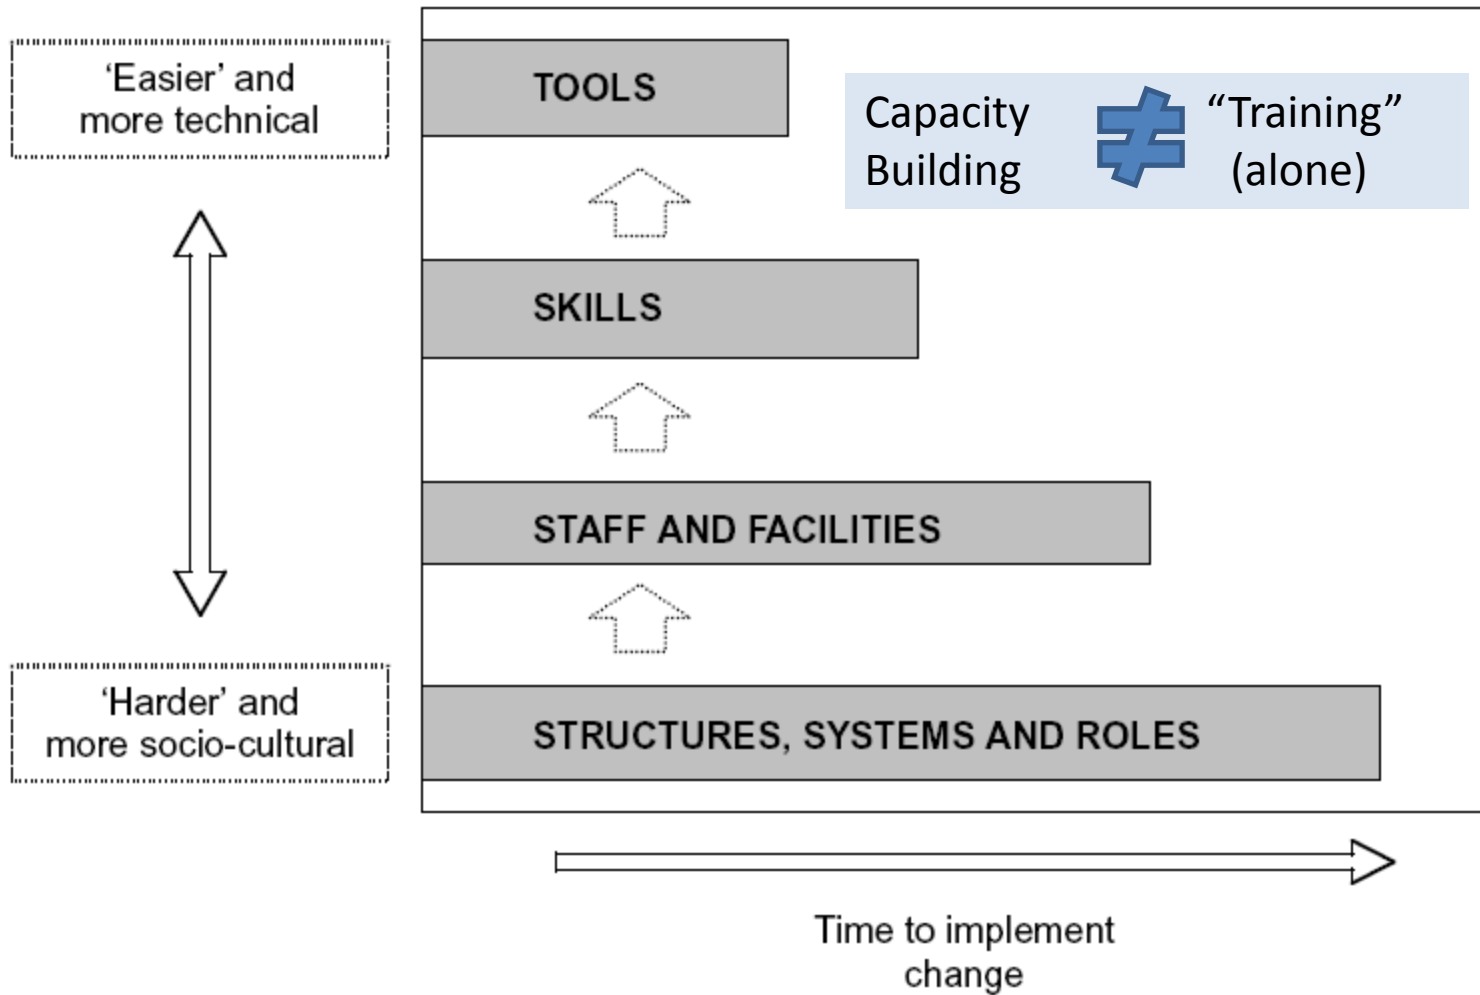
‘Easier’ and more technical

TOOLS

Capacity Building $\neq$ “Training” (alone)

SKILLS

STAFF AND FACILITIES

‘Harder’ and more socio-cultural

STRUCTURES, SYSTEMS AND ROLES

Time to implement change